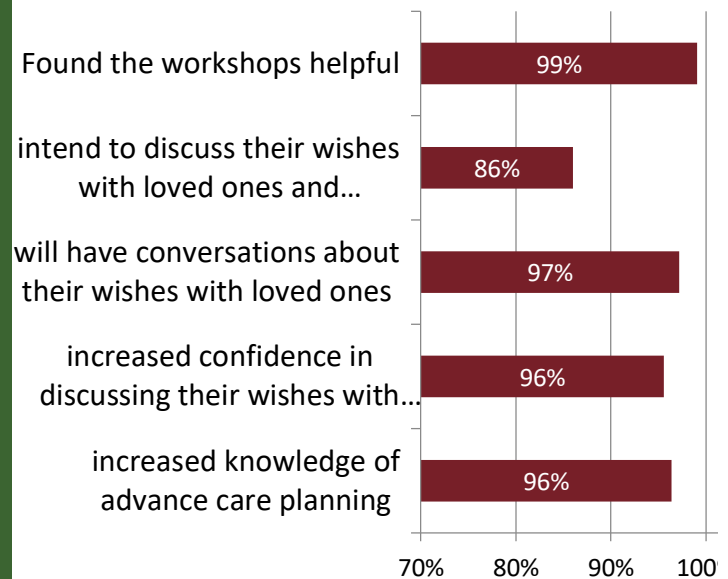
Found the workshops helpful 99%

intend to discuss their wishes with loved ones and… 86%

will have conversations about their wishes with loved ones 97%

increased confidence in discussing their wishes with… 96%

increased knowledge of advance care planning 96%

70% 80% 90% 100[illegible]